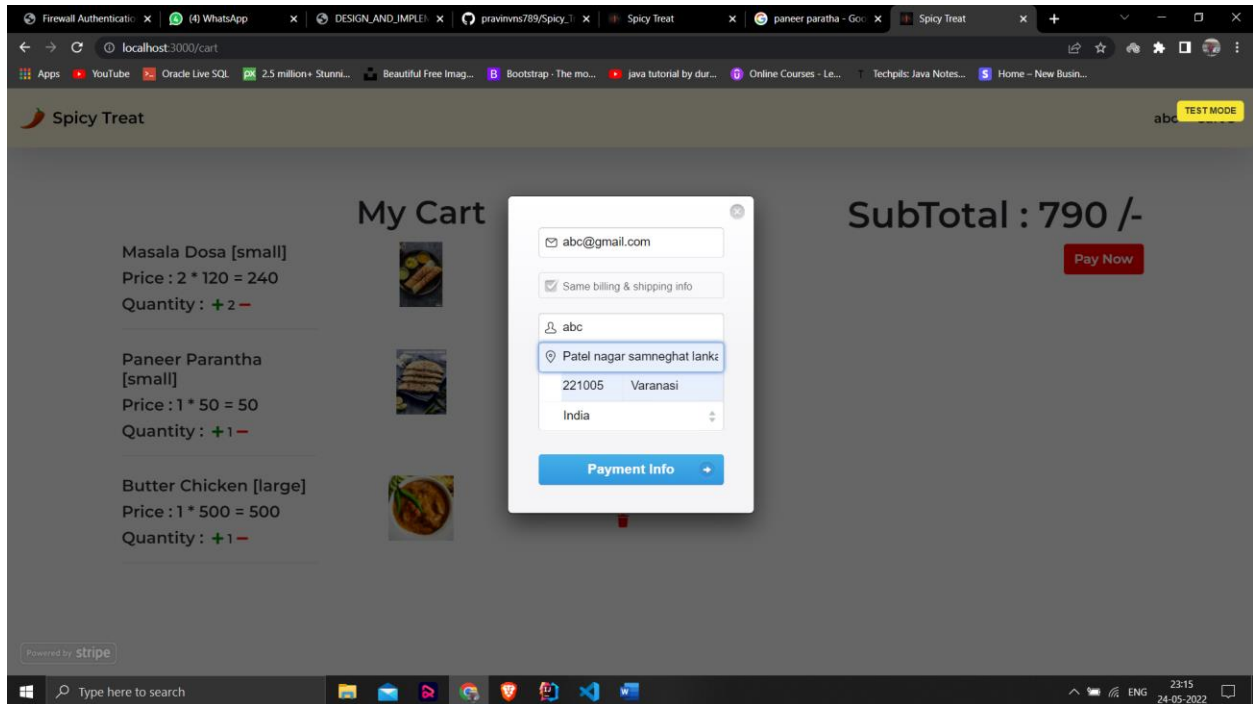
Firewall Authenticatio × (4) WhatsApp × DESIGN_AND_IMPLEM × pravinvns789/Spicy_T × Spicy Treat × paneer paratha - Goo × Spicy Treat × +

localhost:3000/cart

Apps YouTube Oracle Live SQL 2.5 million+ Stunni... Beautiful Free Imag... Bootstrap · The mo... java tutorial by dur... Online Courses - Le... Techpils: Java Notes... Home – New Busin...

Spicy Treat

abc

TEST MODE

My Cart

Masala Dosa [small]
Price : 2 * 120 = 240
Quantity : + 2 −

Paneer Parantha [small]
Price : 1 * 50 = 50
Quantity : + 1 −

Butter Chicken [large]
Price : 1 * 500 = 500
Quantity : + 1 −

abc@gmail.com

Same billing & shipping info

abc

Patel nagar samneghat lanka

221005 Varanasi

India

Payment Info

SubTotal : 790 /-

Pay Now

Powered by stripe

Type here to search

ENG 23:15 24-05-2022